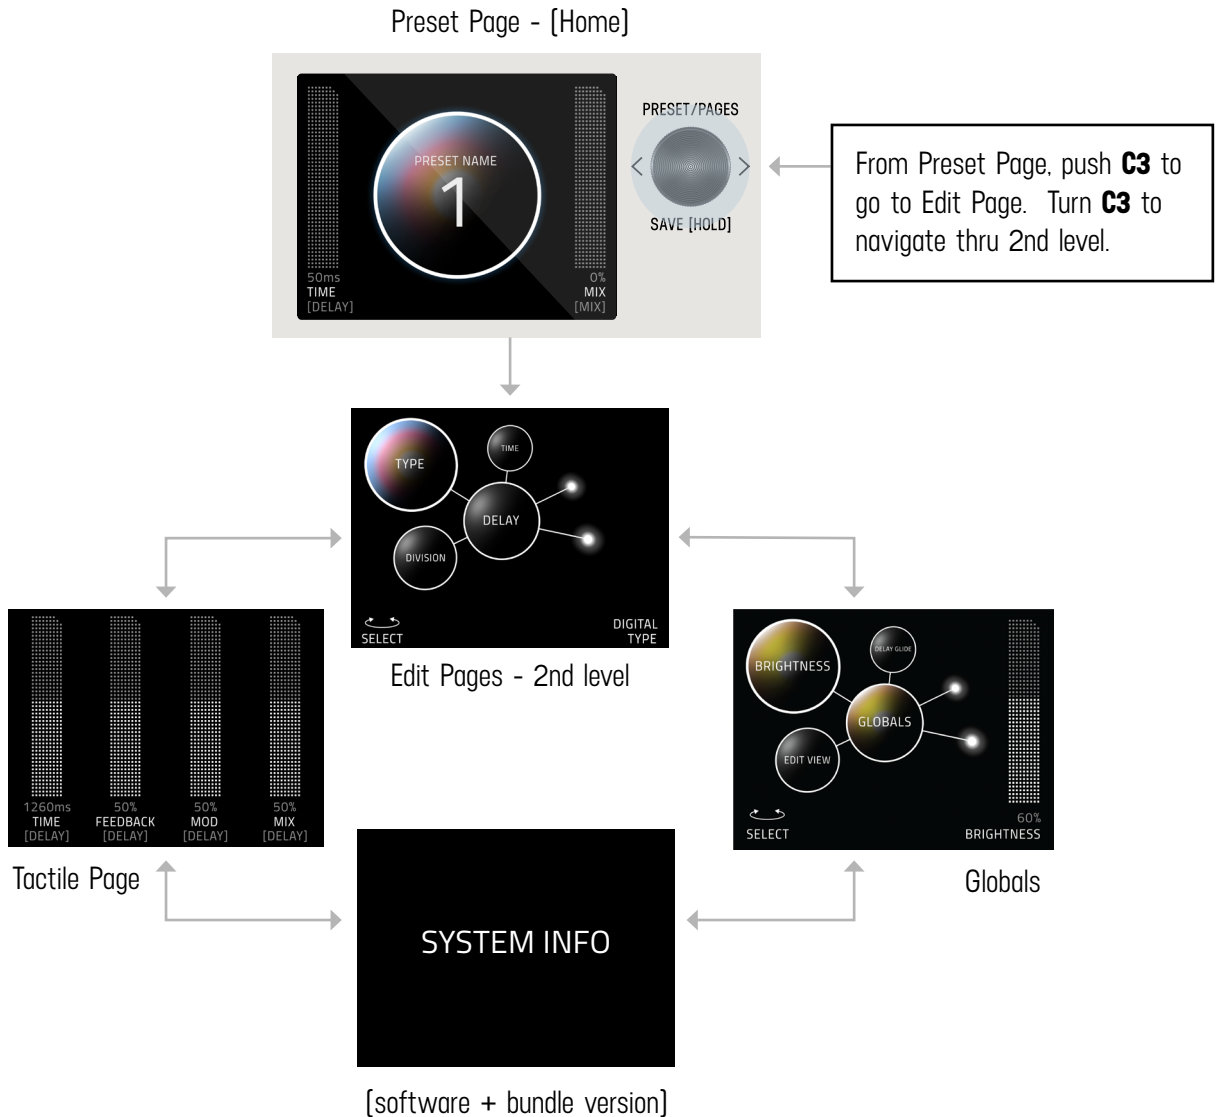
Preset Page - (Home)

PRESET NAME
1

50ms
TIME
[DELAY]

0%
MIX
[MIX]

PRESET/PAGES
SAVE [HOLD]

From Preset Page, push **C3** to go to Edit Page. Turn **C3** to navigate thru 2nd level.

TYPE
TIME
DELAY
DIVISION
SELECT
DIGITAL
TYPE

Edit Pages - 2nd level

1260ms
TIME
[DELAY]

50%
FEEDBACK
[DELAY]

50%
MOD
[DELAY]

50%
MIX
[DELAY]

Tactile Page

BRIGHTNESS
DELAY GLIDE
GLOBALS
EDIT VIEW
SELECT
60%
BRIGHTNESS

Globals

SYSTEM INFO

(software + bundle version)